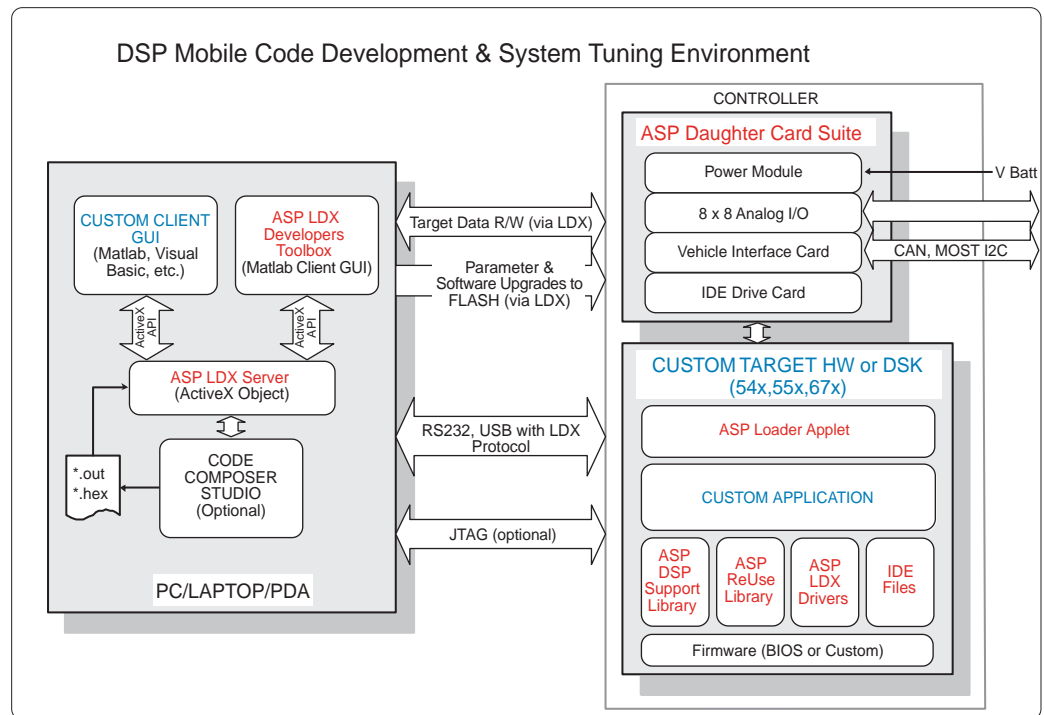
DSP Mobile Code Development & System Tuning Environment

CUSTOM CLIENT GUI
(Matlab, Visual Basic, etc.)

ASP LDX Developers Toolbox
(Matlab Client GUI)

ActiveX API

ActiveX API

ASP LDX Server
(ActiveX Object)

*.out
*.hex

CODE COMPOSER STUDIO
(Optional)

PC/LAPTOP/PDA

Target Data R/W (via LDX)

Parameter & Software Upgrades to FLASH (via LDX)

RS232, USB with LDX Protocol

JTAG (optional)

CONTROLLER

ASP Daughter Card Suite

Power Module

V Batt

8 x 8 Analog I/O

Vehicle Interface Card

CAN, MOST I2C

IDE Drive Card

CUSTOM TARGET HW or DSK
(54x,55x,67x)

ASP Loader Applet

CUSTOM APPLICATION

ASP DSP Support Library

ASP ReUse Library

ASP LDX Drivers

IDE Files

Firmware (BIOS or Custom)